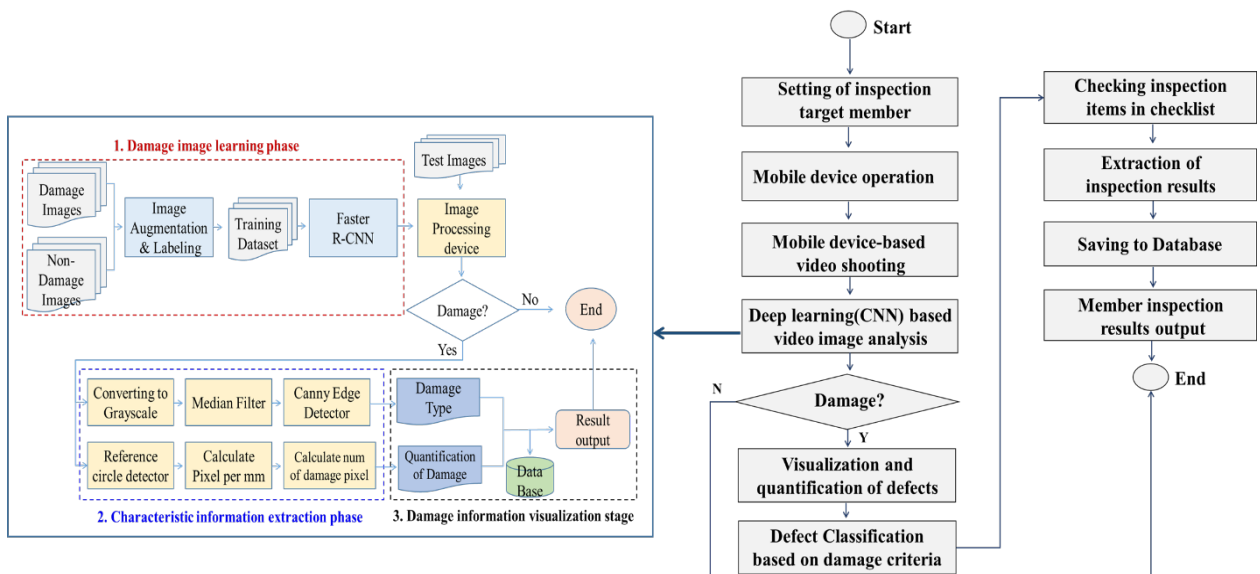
1. Damage image learning phase

Damage Images

Non-Damage Images

Image Augmentation & Labeling

Training Dataset

Faster R-CNN

Test Images

Image Processing device

Damage?

No

End

Yes

Converting to Grayscale

Median Filter

Canny Edge Detector

Reference circle detector

Calculate Pixel per mm

Calculate num of damage pixel

Damage Type

Quantification of Damage

Data Base

Result output

2. Characteristic information extraction phase

3. Damage information visualization stage

Start

Setting of inspection target member

Mobile device operation

Mobile device-based video shooting

Deep learning(CNN) based video image analysis

Damage?

N

Y

Visualization and quantification of defects

Defect Classification based on damage criteria

Checking inspection items in checklist

Extraction of inspection results

Saving to Database

Member inspection results output

End